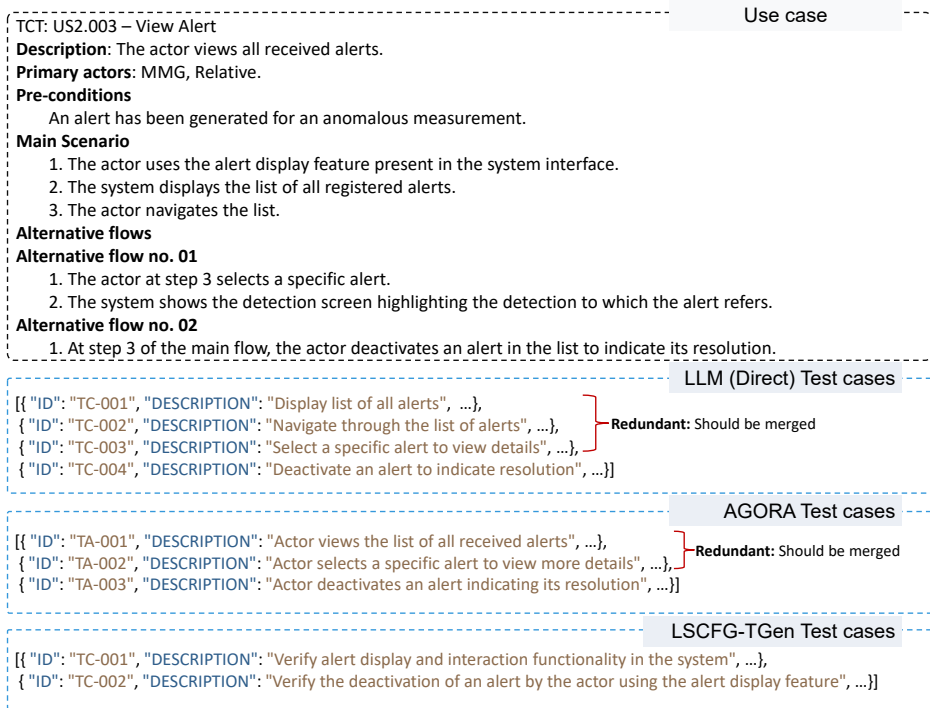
Use case

TCT: US2.003 – View Alert
**Description**: The actor views all received alerts.
**Primary actors**: MMG, Relative.
**Pre-conditions**
An alert has been generated for an anomalous measurement.
**Main Scenario**
1. The actor uses the alert display feature present in the system interface.
2. The system displays the list of all registered alerts.
3. The actor navigates the list.
**Alternative flows**
**Alternative flow no. 01**
1. The actor at step 3 selects a specific alert.
2. The system shows the detection screen highlighting the detection to which the alert refers.
**Alternative flow no. 02**
1. At step 3 of the main flow, the actor deactivates an alert in the list to indicate its resolution.

LLM (Direct) Test cases

[{ "ID": "TC-001", "DESCRIPTION": "Display list of all alerts", …},
{ "ID": "TC-002", "DESCRIPTION": "Navigate through the list of alerts", …},
{ "ID": "TC-003", "DESCRIPTION": "Select a specific alert to view details", …},
{ "ID": "TC-004", "DESCRIPTION": "Deactivate an alert to indicate resolution", …}]

**Redundant:** Should be merged

AGORA Test cases

[{ "ID": "TA-001", "DESCRIPTION": "Actor views the list of all received alerts", …},
{ "ID": "TA-002", "DESCRIPTION": "Actor selects a specific alert to view more details", …},
{ "ID": "TA-003", "DESCRIPTION": "Actor deactivates an alert indicating its resolution", …}]

**Redundant:** Should be merged

LSCFG-TGen Test cases

[{ "ID": "TC-001", "DESCRIPTION": "Verify alert display and interaction functionality in the system", …},
{ "ID": "TC-002", "DESCRIPTION": "Verify the deactivation of an alert by the actor using the alert display feature", …}]